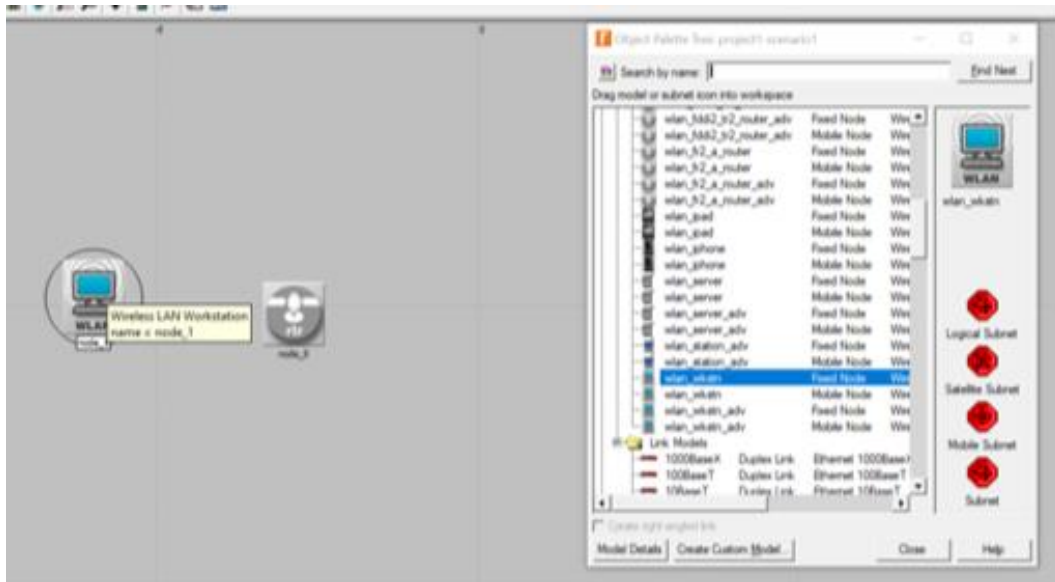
Object Palette Tree: project1-scenario1

Search by name:

Find Next

Drag model or subnet icon into workspace

| | | |
|---|---|---|
| wlan_fddi2_tr2_router_adv | Fixed Node | Wire |
| wlan_fddi2_tr2_router_adv | Mobile Node | Wire |
| wlan_tr2_a_router | Fixed Node | Wire |
| wlan_tr2_a_router | Mobile Node | Wire |
| wlan_tr2_a_router_adv | Fixed Node | Wire |
| wlan_tr2_a_router_adv | Mobile Node | Wire |
| wlan_ipad | Fixed Node | Wire |
| wlan_ipad | Mobile Node | Wire |
| wlan_iphone | Fixed Node | Wire |
| wlan_iphone | Mobile Node | Wire |
| wlan_server | Fixed Node | Wire |
| wlan_server | Mobile Node | Wire |
| wlan_server_adv | Fixed Node | Wire |
| wlan_server_adv | Mobile Node | Wire |
| wlan_station_adv | Fixed Node | Wire |
| wlan_station_adv | Mobile Node | Wire |
| wlan_wkstn | Fixed Node | Wire |
| wlan_wkstn | Mobile Node | Wire |
| wlan_wkstn_adv | Fixed Node | Wire |
| wlan_wkstn_adv | Mobile Node | Wire |

Link Models

| | | |
|---|---|---|
| 1000BaseX | Duplex Link | Ethernet 1000BaseX |
| 100BaseT | Duplex Link | Ethernet 100BaseT |
| 10BaseT | Duplex Link | Ethernet 10BaseT |

WLAN
wlan_wkstn

Logical Subnet

Satellite Subnet

Mobile Subnet

Subnet

Create right angled link

Model Details

Create Custom Model...

Close

Help

WLAN
Wireless LAN Workstation
name = node_1
node_1

node_0